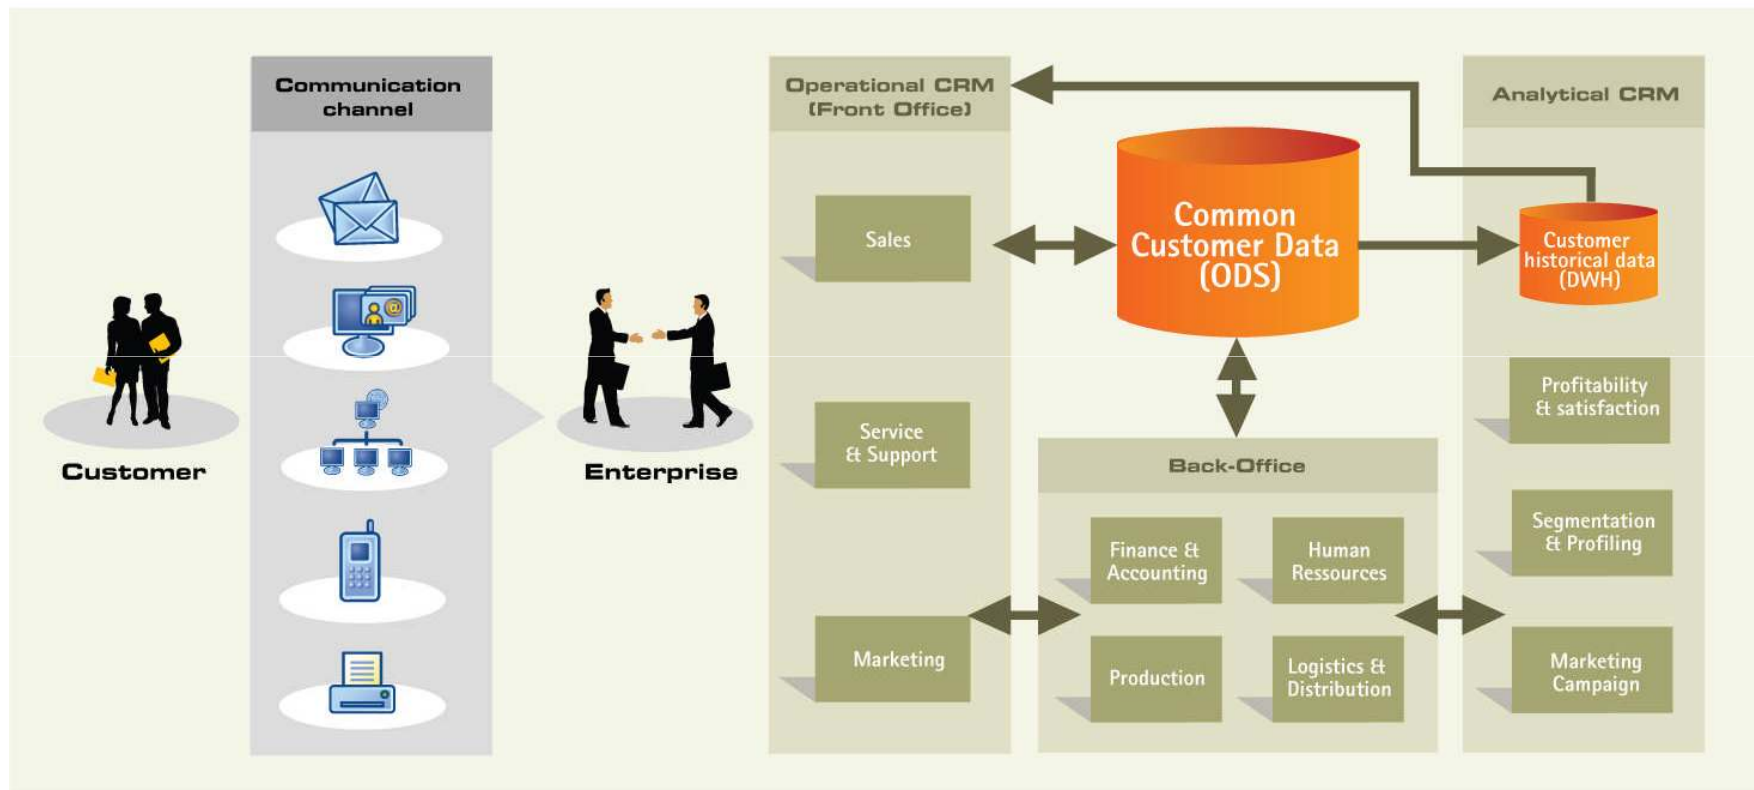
Communication channel

Customer

Enterprise

Operational CRM (Front Office)

Sales

Service & Support

Marketing

Common Customer Data (ODS)

Back-Office

Finance & Accounting

Human Ressources

Production

Logistics & Distribution

Analytical CRM

Customer historical data (DWH)

Profitability & satisfaction

Segmentation & Profiling

Marketing Campaign